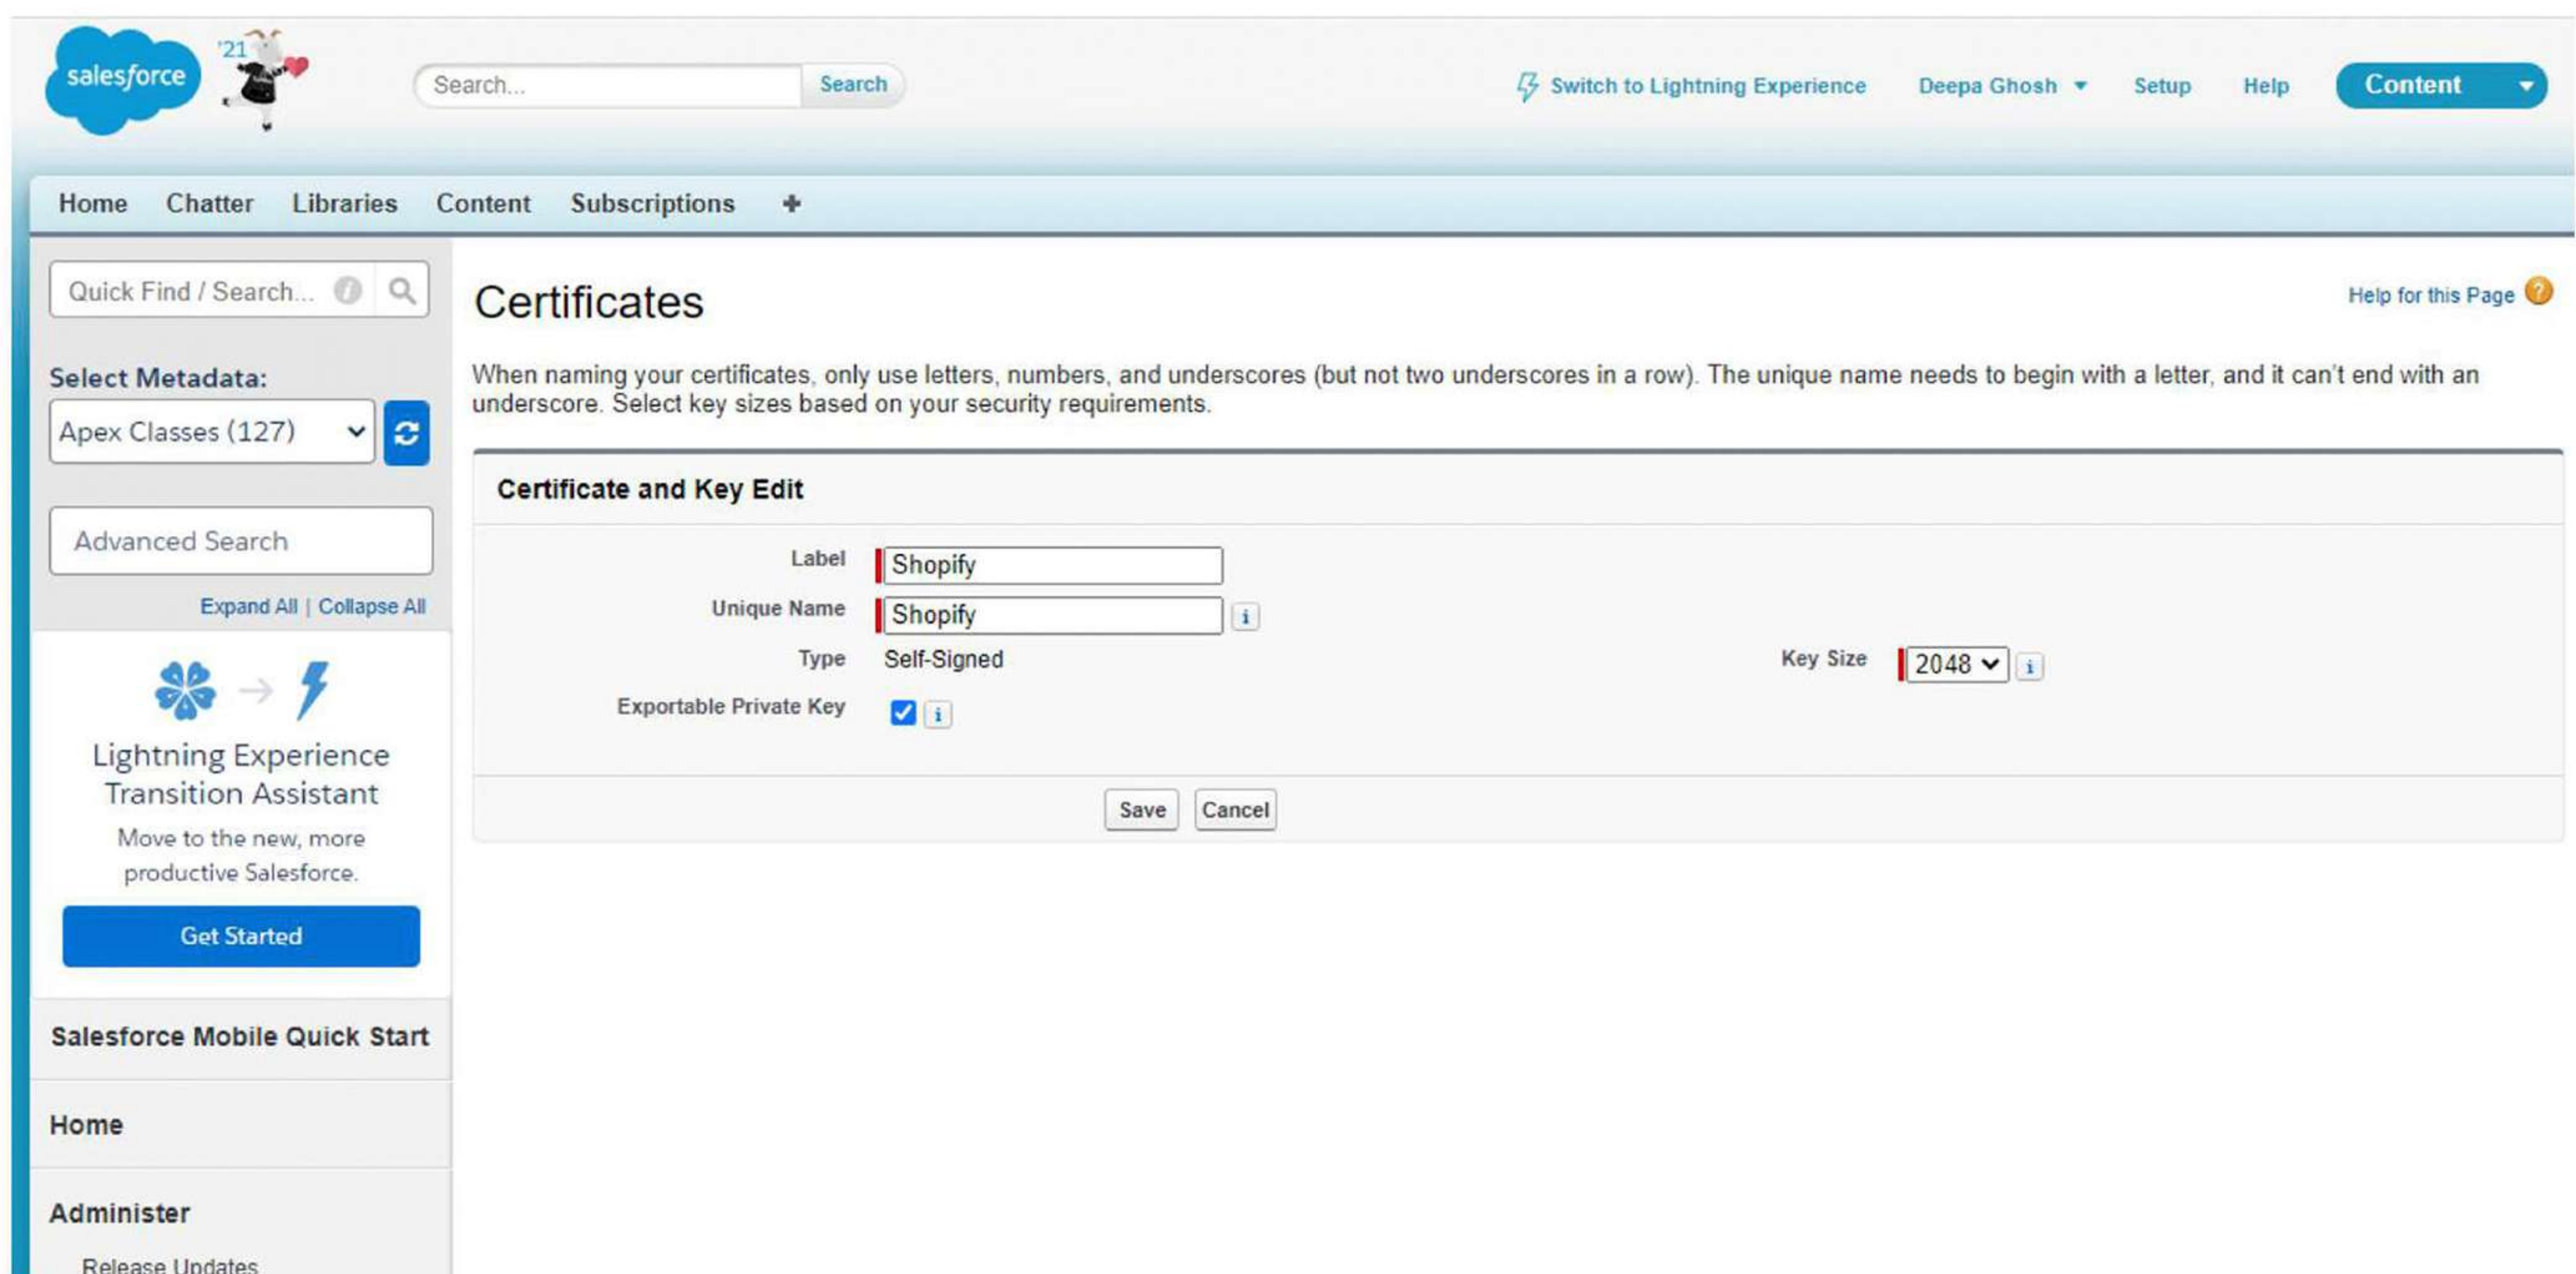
salesforce '21

Search...
Search

Switch to Lightning Experience
Deepa Ghosh
Setup
Help
Content

Home
Chatter
Libraries
Content
Subscriptions
+

Quick Find / Search...

Select Metadata:
Apex Classes (127)

Advanced Search

Expand All | Collapse All

Lightning Experience Transition Assistant

Move to the new, more productive Salesforce.

Get Started

Salesforce Mobile Quick Start

Home

Administer

Release Updates

Certificates

Help for this Page

When naming your certificates, only use letters, numbers, and underscores (but not two underscores in a row). The unique name needs to begin with a letter, and it can't end with an underscore. Select key sizes based on your security requirements.

Certificate and Key Edit

| | | | |
|---|---|---|---|
| Label | Shopify | | |
| Unique Name | Shopify | | |
| Type | Self-Signed | Key Size | 2048 |
| Exportable Private Key | ☑ | | |

Save
Cancel